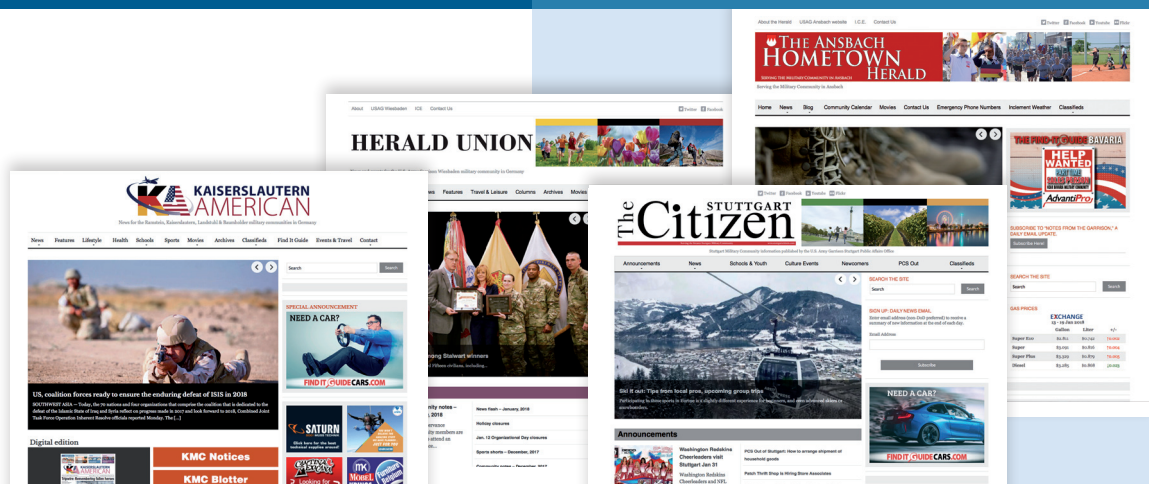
About the Herald USAG Ansbach website I.C.E. Contact Us

Twitter Facebook Youtube Flickr

THE ANSBACH HOMETOWN HERALD

Serving the Military Community in Ansbach

Home News Blog Community Calendar Movies Contact Us Emergency Phone Numbers Inclement Weather Classifieds

FIND IT GUIDE BAVARIA

HELP WANTED

AdvantiPro

SUBSCRIBE TO "NOTES FROM THE GARRISON," A DAILY EMAIL UPDATE.

SEARCH THE SITE

Search

GAS PRICES

EXCHANGE

| | Gallon | Liter | +/- |
|---|---|---|---|
| Super E10 | | | |
| Super | | | |
| Super Plus | | | |
| Diesel | | | |

About USAG Wiesbaden ICE Contact Us

Twitter Facebook

HERALD UNION

Serving the USAG Wiesbaden military community in Germany

News Features Travel & Leisure Columns Archives Movies

Stalwart winners

News flash – January, 2018

Holiday closures

Jan. 12 Organizational Day closures

Sports shorts – December, 2017

KAISERSLAUTERN AMERICAN

News Features Lifestyle Health Schools Sports Movies Archives Classifieds Find It Guide Events & Travel Contact

Search

SPECIAL ANNOUNCEMENT

NEED A CAR?

FIND IT GUIDE CARS.COM

US, coalition forces ready to ensure the enduring defeat of ISIS in 2018

SOUTHWEST ASIA – Today, the 70 nations and four organizations that comprise the coalition that is dedicated to the defeat of the Islamic State of Iraq and Syria reflect on progress made in 2017 and look forward to 2018, Combined Joint Task Force Operation Inherent Resolve officials reported Monday. The [...]

SATURN

Digital edition

KMC Notices

KMC Blotter

Twitter Facebook Youtube Flickr

The STUTTGART Citizen

Stuttgart Military Community information published by the U.S. Army Garrison Stuttgart Public Affairs Office

Announcements News Schools & Youth Culture Events Newcomers PCS Out Classifieds

SEARCH THE SITE

Search

SIGN UP: DAILY NEWS EMAIL

Email Address

Subscribe

Ski it out: Tips from local pros, upcoming group trips

Announcements

Washington Redskins Cheerleaders visit Stuttgart Jan 31

PCS Out of Stuttgart: How to arrange shipment of household goods

Patch Thrift Shop is Hiring Store Associates

NEED A CAR?

FIND IT GUIDE CARS.COM